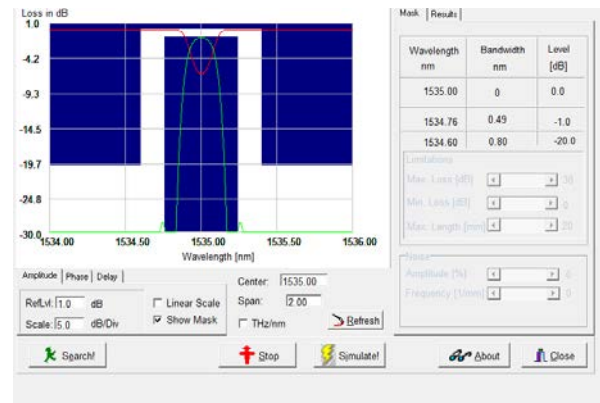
Loss in dB

1.0

-4.2

-9.3

-14.5

-19.7

-24.8

-30.0

1534.00 1534.50 1535.00 1535.50 1536.00

Wavelength [nm]

Mask | Results

| Wavelength nm | Bandwidth nm | Level [dB] |
|---|---|---|
| 1535.00 | 0 | 0.0 |
| 1534.76 | 0.49 | -1.0 |
| 1534.60 | 0.80 | -20.0 |

Limitations

Max. Loss [dB] 30

Min. Loss [dB] 0

Max. Length [mm] 20

Noise

Amplitude [%] 0

Frequency [1/mm] 0

Amplitude | Phase | Delay

RefLvl: 1.0 dB

Scale: 5.0 dB/Div

Linear Scale

Show Mask

Center: 1535.00

Span: 2.00

THz/nm

Refresh

Search!

Stop

Simulate!

About

Close